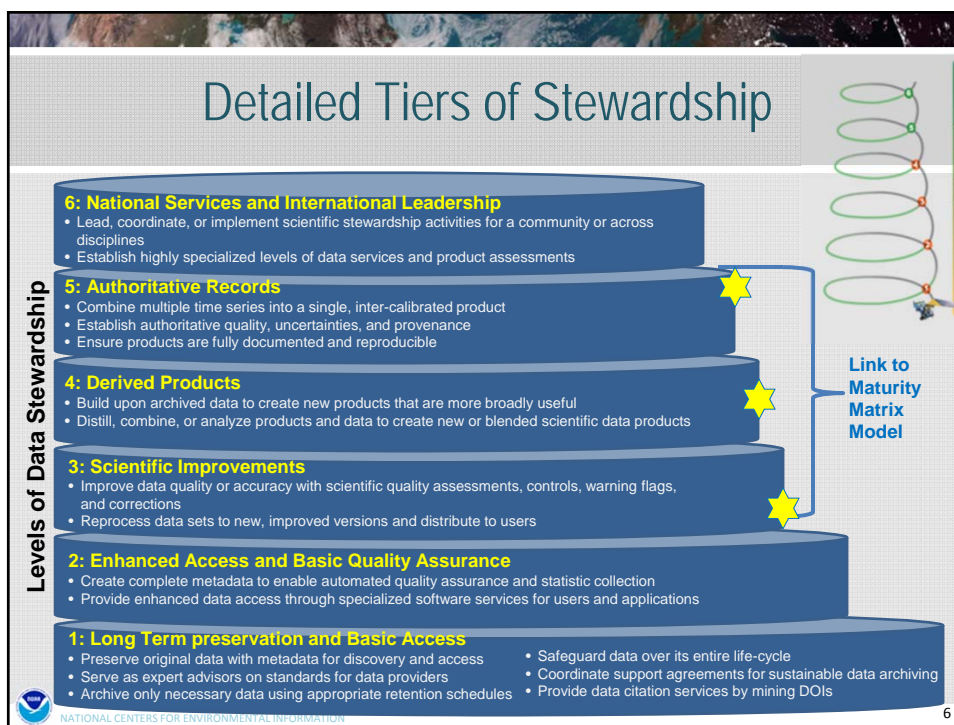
Detailed Tiers of Stewardship

Levels of Data Stewardship

6: National Services and International Leadership
• Lead, coordinate, or implement scientific stewardship activities for a community or across disciplines
• Establish highly specialized levels of data services and product assessments

5: Authoritative Records
• Combine multiple time series into a single, inter-calibrated product
• Establish authoritative quality, uncertainties, and provenance
• Ensure products are fully documented and reproducible

4: Derived Products
• Build upon archived data to create new products that are more broadly useful
• Distill, combine, or analyze products and data to create new or blended scientific data products

3: Scientific Improvements
• Improve data quality or accuracy with scientific quality assessments, controls, warning flags, and corrections
• Reprocess data sets to new, improved versions and distribute to users

Link to Maturity Matrix Model

2: Enhanced Access and Basic Quality Assurance
• Create complete metadata to enable automated quality assurance and statistic collection
• Provide enhanced data access through specialized software services for users and applications

1: Long Term preservation and Basic Access
• Preserve original data with metadata for discovery and access
• Serve as expert advisors on standards for data providers
• Archive only necessary data using appropriate retention schedules

• Safeguard data over its entire life-cycle
• Coordinate support agreements for sustainable data archiving
• Provide data citation services by mining DOIs

NOAA

NATIONAL CENTERS FOR ENVIRONMENTAL INFORMATION

6